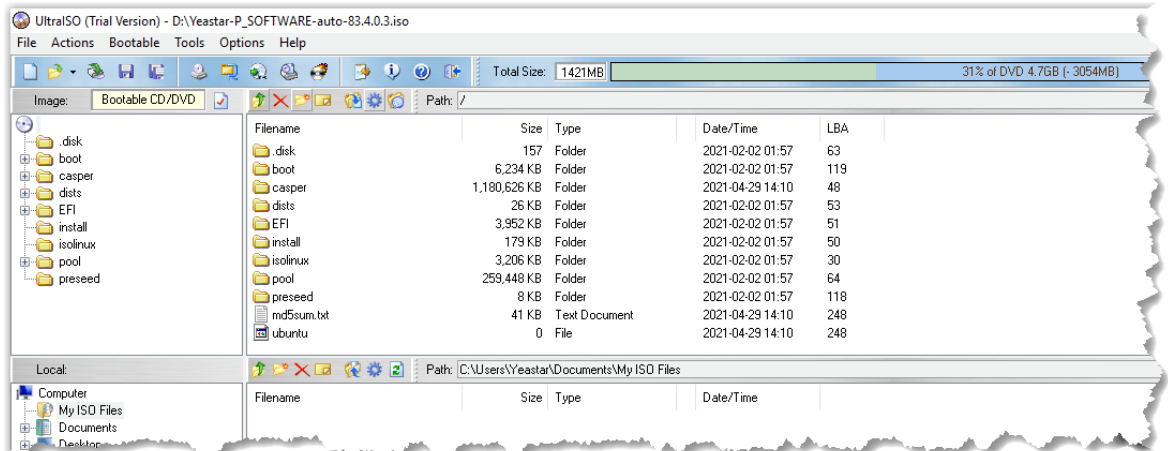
UltraISO (Trial Version) - D:\Yeastar-P_SOFTWARE-auto-83.4.0.3.iso

File Actions Bootable Tools Options Help

Total Size: 1421MB 31% of DVD 4.7GB (- 3054MB)

Image: Bootable CD/DVD

Path: /

.disk
boot
casper
dists
EFI
install
isolinux
pool
preseed

| Filename | Size | Type | Date/Time | LBA |
|---|---|---|---|---|
| .disk | 157 | Folder | 2021-02-02 01:57 | 63 |
| boot | 6,234 KB | Folder | 2021-02-02 01:57 | 119 |
| casper | 1,180,626 KB | Folder | 2021-04-29 14:10 | 48 |
| dists | 26 KB | Folder | 2021-02-02 01:57 | 53 |
| EFI | 3,952 KB | Folder | 2021-02-02 01:57 | 51 |
| install | 179 KB | Folder | 2021-02-02 01:57 | 50 |
| isolinux | 3,206 KB | Folder | 2021-02-02 01:57 | 30 |
| pool | 259,448 KB | Folder | 2021-02-02 01:57 | 64 |
| preseed | 8 KB | Folder | 2021-02-02 01:57 | 118 |
| md5sum.txt | 41 KB | Text Document | 2021-04-29 14:10 | 248 |
| ubuntu | 0 | File | 2021-04-29 14:10 | 248 |

Local:

Path: C:\Users\Yeastar\Documents\My ISO Files

Computer
My ISO Files
Documents
Desktop

| Filename | Size | Type | Date/Time |
|---|---|---|---|